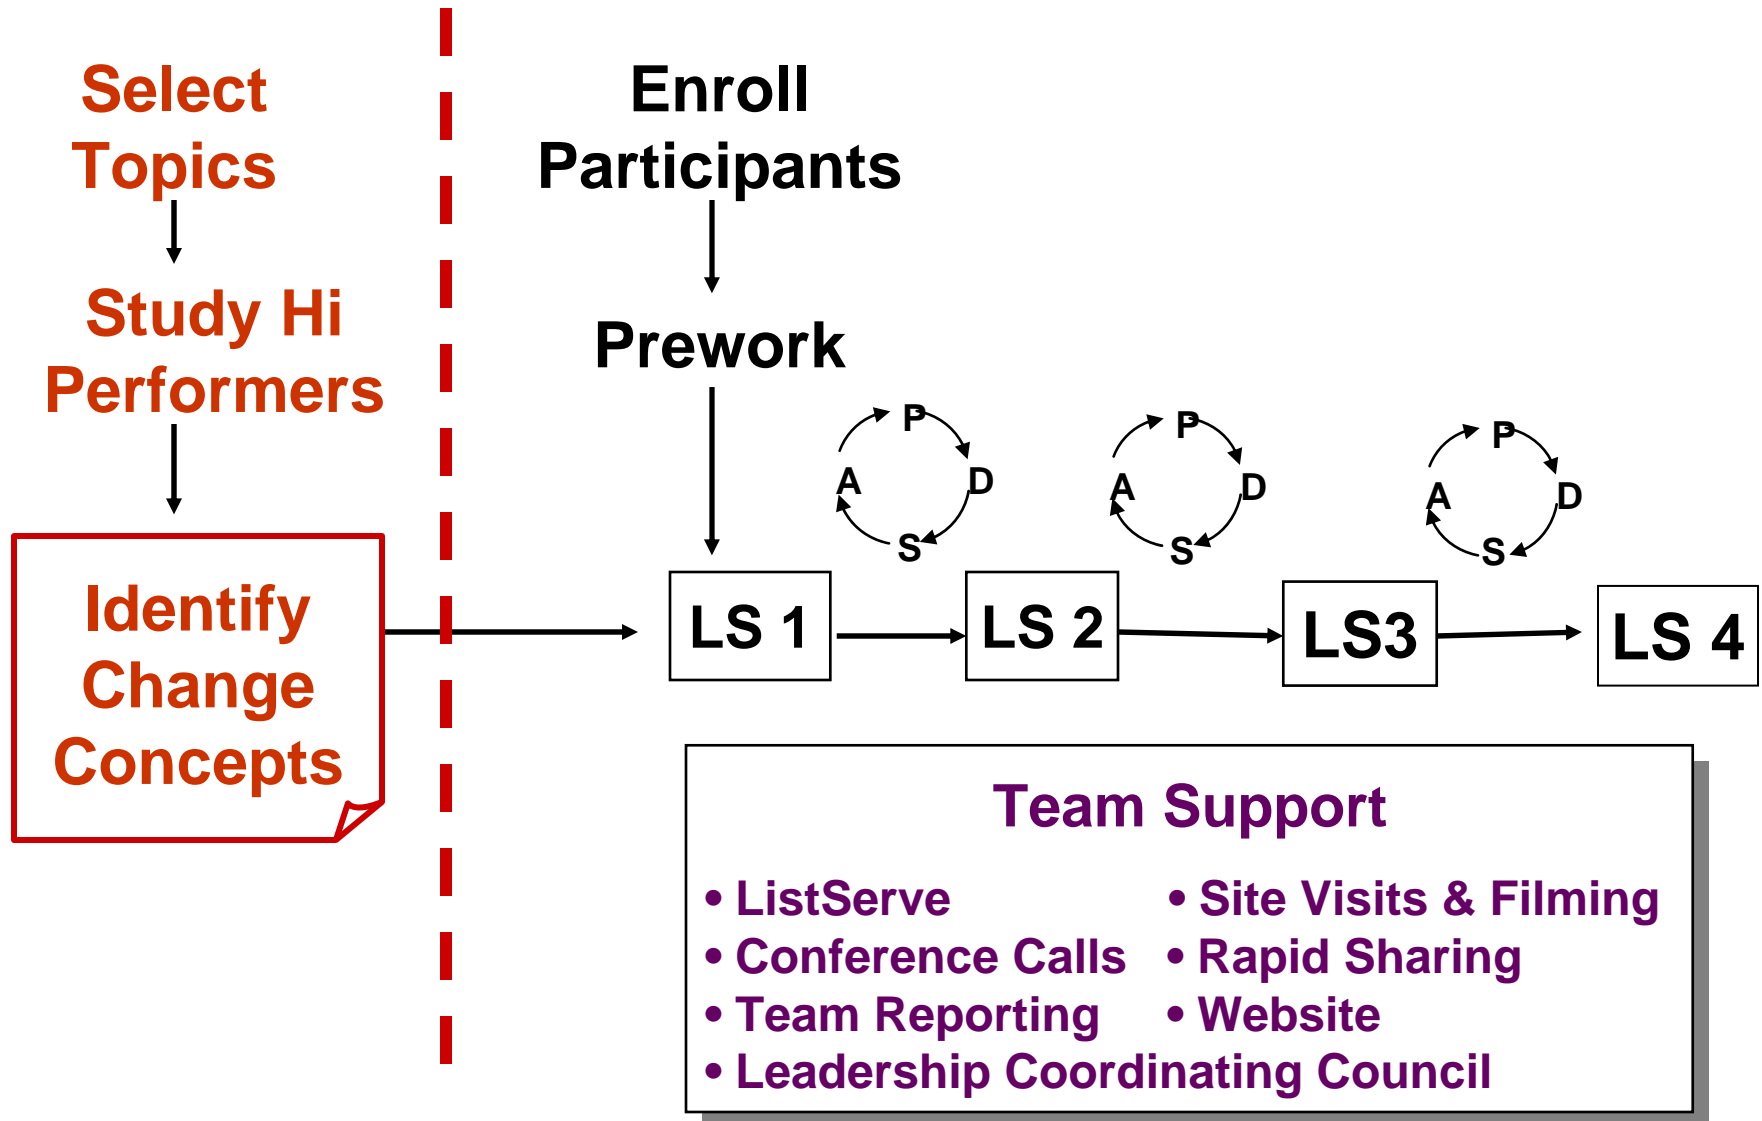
Select Topics

Study Hi Performers

Identify Change Concepts

Enroll Participants

Prework

P
D
S
A

P
D
S
A

P
D
S
A

LS 1

LS 2

LS3

LS 4

Team Support

• ListServe
• Conference Calls
• Team Reporting
• Leadership Coordinating Council

• Site Visits & Filming
• Rapid Sharing
• Website